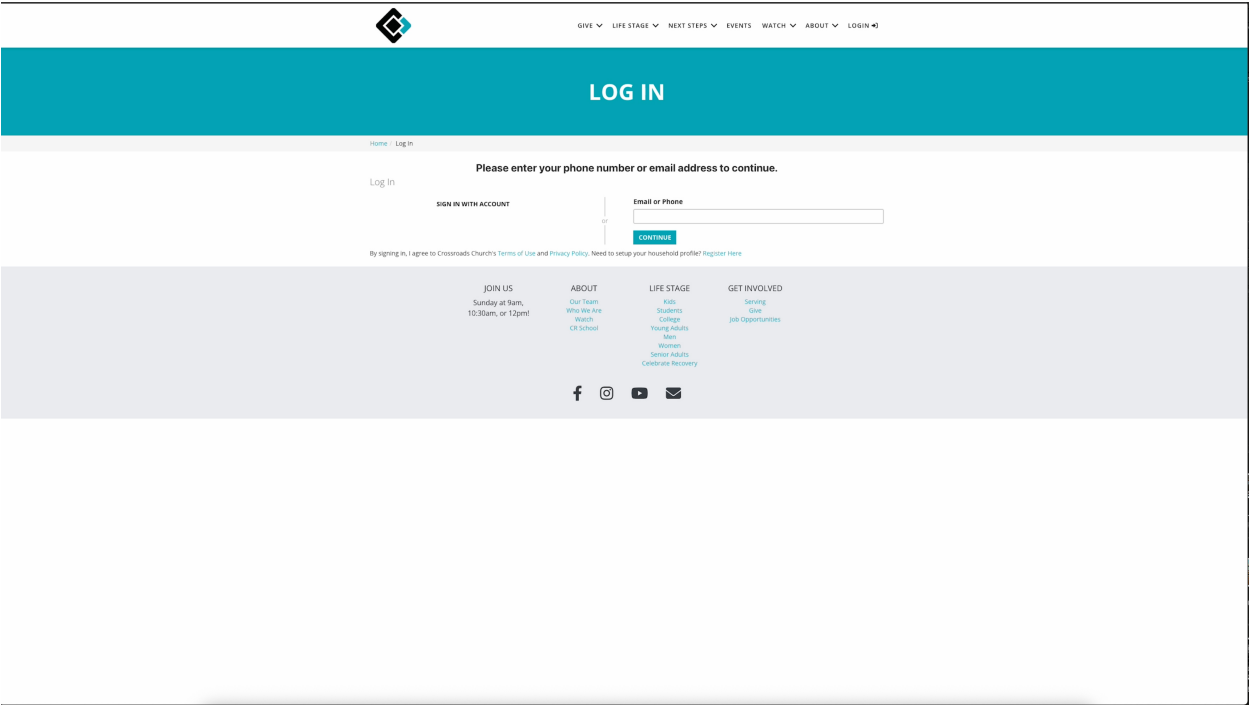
GIVE LIFE STAGE NEXT STEPS EVENTS WATCH ABOUT LOGIN

LOG IN

Home / Log In

Please enter your phone number or email address to continue.

Log In

SIGN IN WITH ACCOUNT

or

Email or Phone

CONTINUE

By signing in, I agree to Crossroads Church's Terms of Use and Privacy Policy. Need to setup your household profile? Register Here

JOIN US
Sunday at 9am, 10:30am, or 12pm!

ABOUT
Our Team
Who We Are
Watch
CR School

LIFE STAGE
Kids
Students
College
Young Adults
Men
Women
Senior Adults
Celebrate Recovery

GET INVOLVED
Serving
Give
Job Opportunities